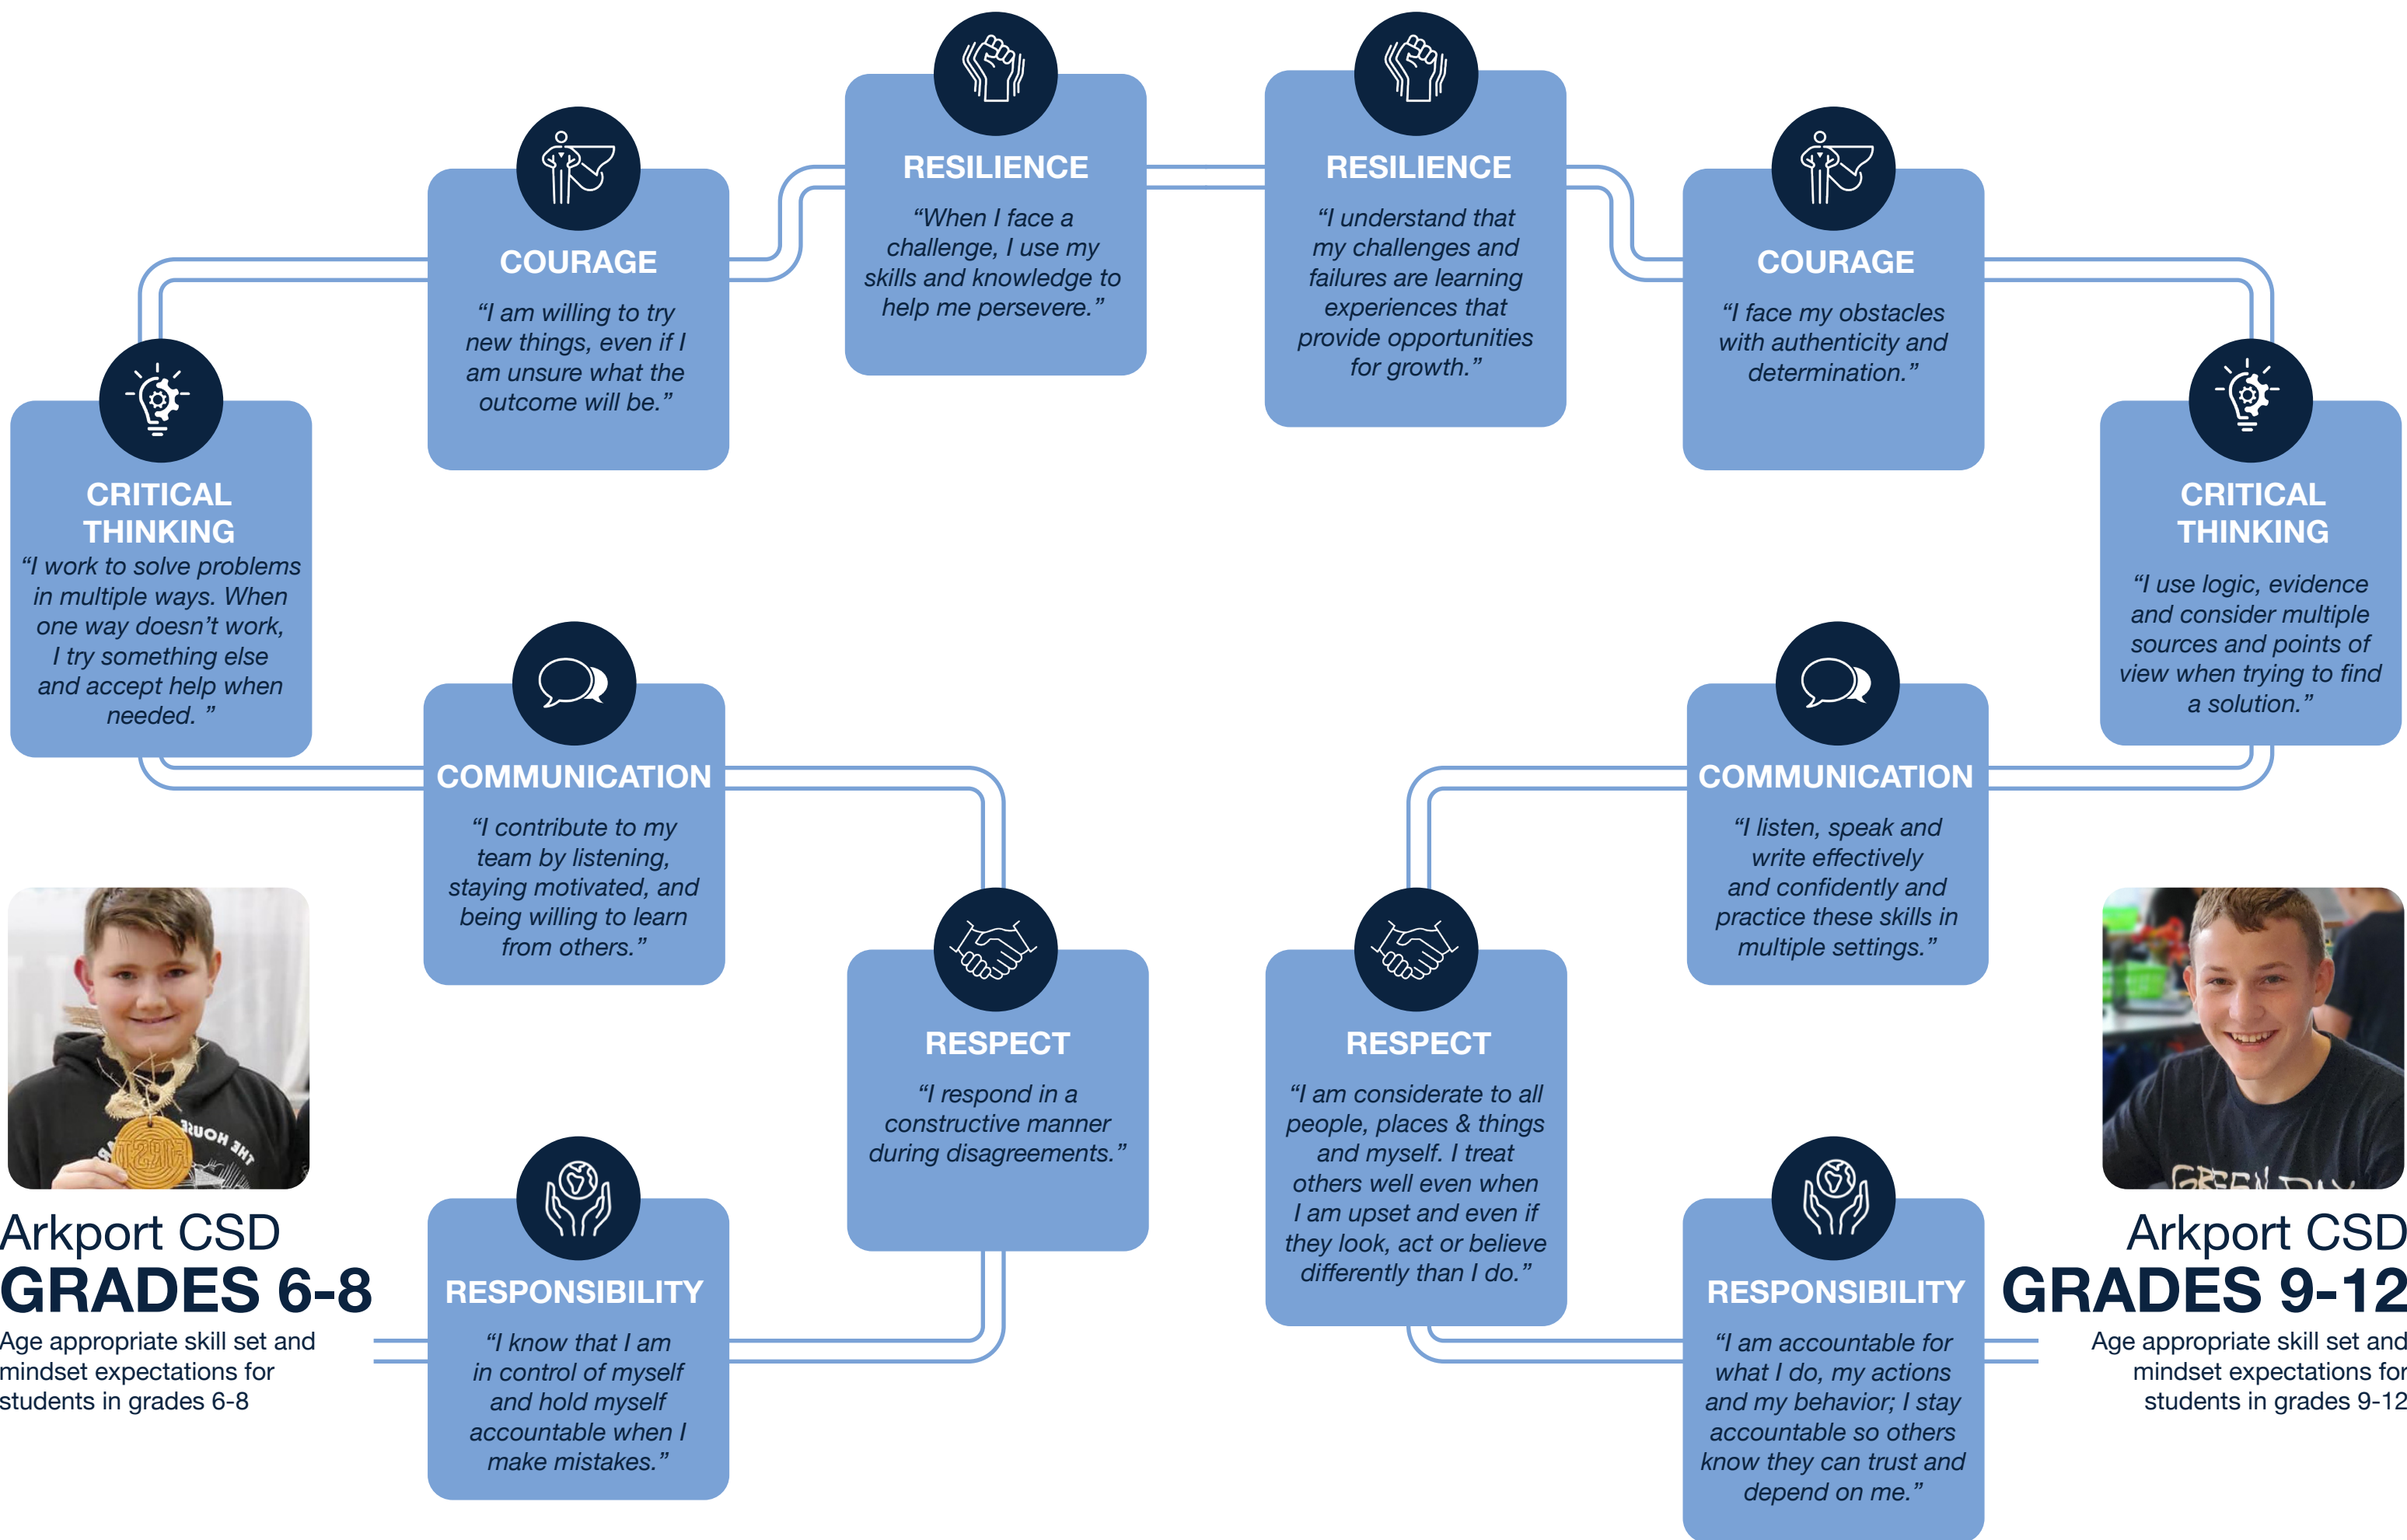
Arkport CSD
GRADES 6-8
Age appropriate skill set and mindset expectations for students in grades 6-8

RESPONSIBILITY
"I know that I am in control of myself and hold myself accountable when I make mistakes."

RESPECT
"I respond in a constructive manner during disagreements."

COMMUNICATION
"I contribute to my team by listening, staying motivated, and being willing to learn from others."

CRITICAL THINKING
"I work to solve problems in multiple ways. When one way doesn't work, I try something else and accept help when needed. "

COURAGE
"I am willing to try new things, even if I am unsure what the outcome will be."

RESILIENCE
"When I face a challenge, I use my skills and knowledge to help me persevere."

RESILIENCE
"I understand that my challenges and failures are learning experiences that provide opportunities for growth."

COURAGE
"I face my obstacles with authenticity and determination."

CRITICAL THINKING
"I use logic, evidence and consider multiple sources and points of view when trying to find a solution."

COMMUNICATION
"I listen, speak and write effectively and confidently and practice these skills in multiple settings."

RESPECT
"I am considerate to all people, places & things and myself. I treat others well even when I am upset and even if they look, act or believe differently than I do."

RESPONSIBILITY
"I am accountable for what I do, my actions and my behavior; I stay accountable so others know they can trust and depend on me."

Arkport CSD
GRADES 9-12
Age appropriate skill set and mindset expectations for students in grades 9-12